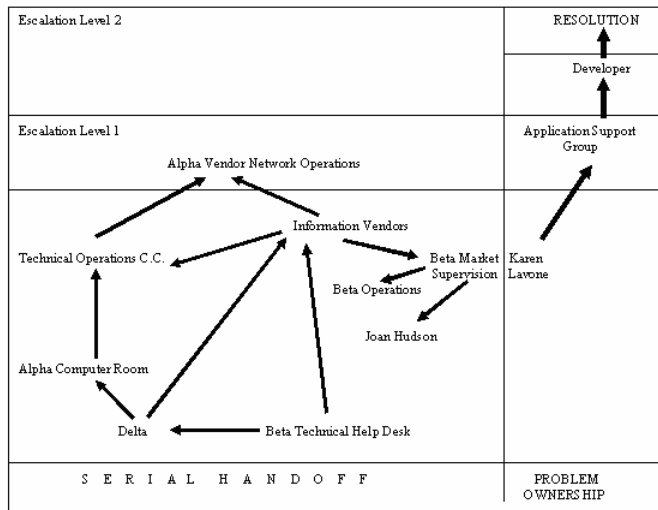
Escalation Level 2

RESOLUTION

Developer

Escalation Level 1

Application Support Group

Alpha Vendor Network Operations

Information Vendors

Technical Operations C.C.

Beta Market Supervision

Karen Lavone

Beta Operations

Joan Hudson

Alpha Computer Room

Delta

Beta Technical Help Desk

S E R I A L H A N D O F F

PROBLEM OWNERSHIP